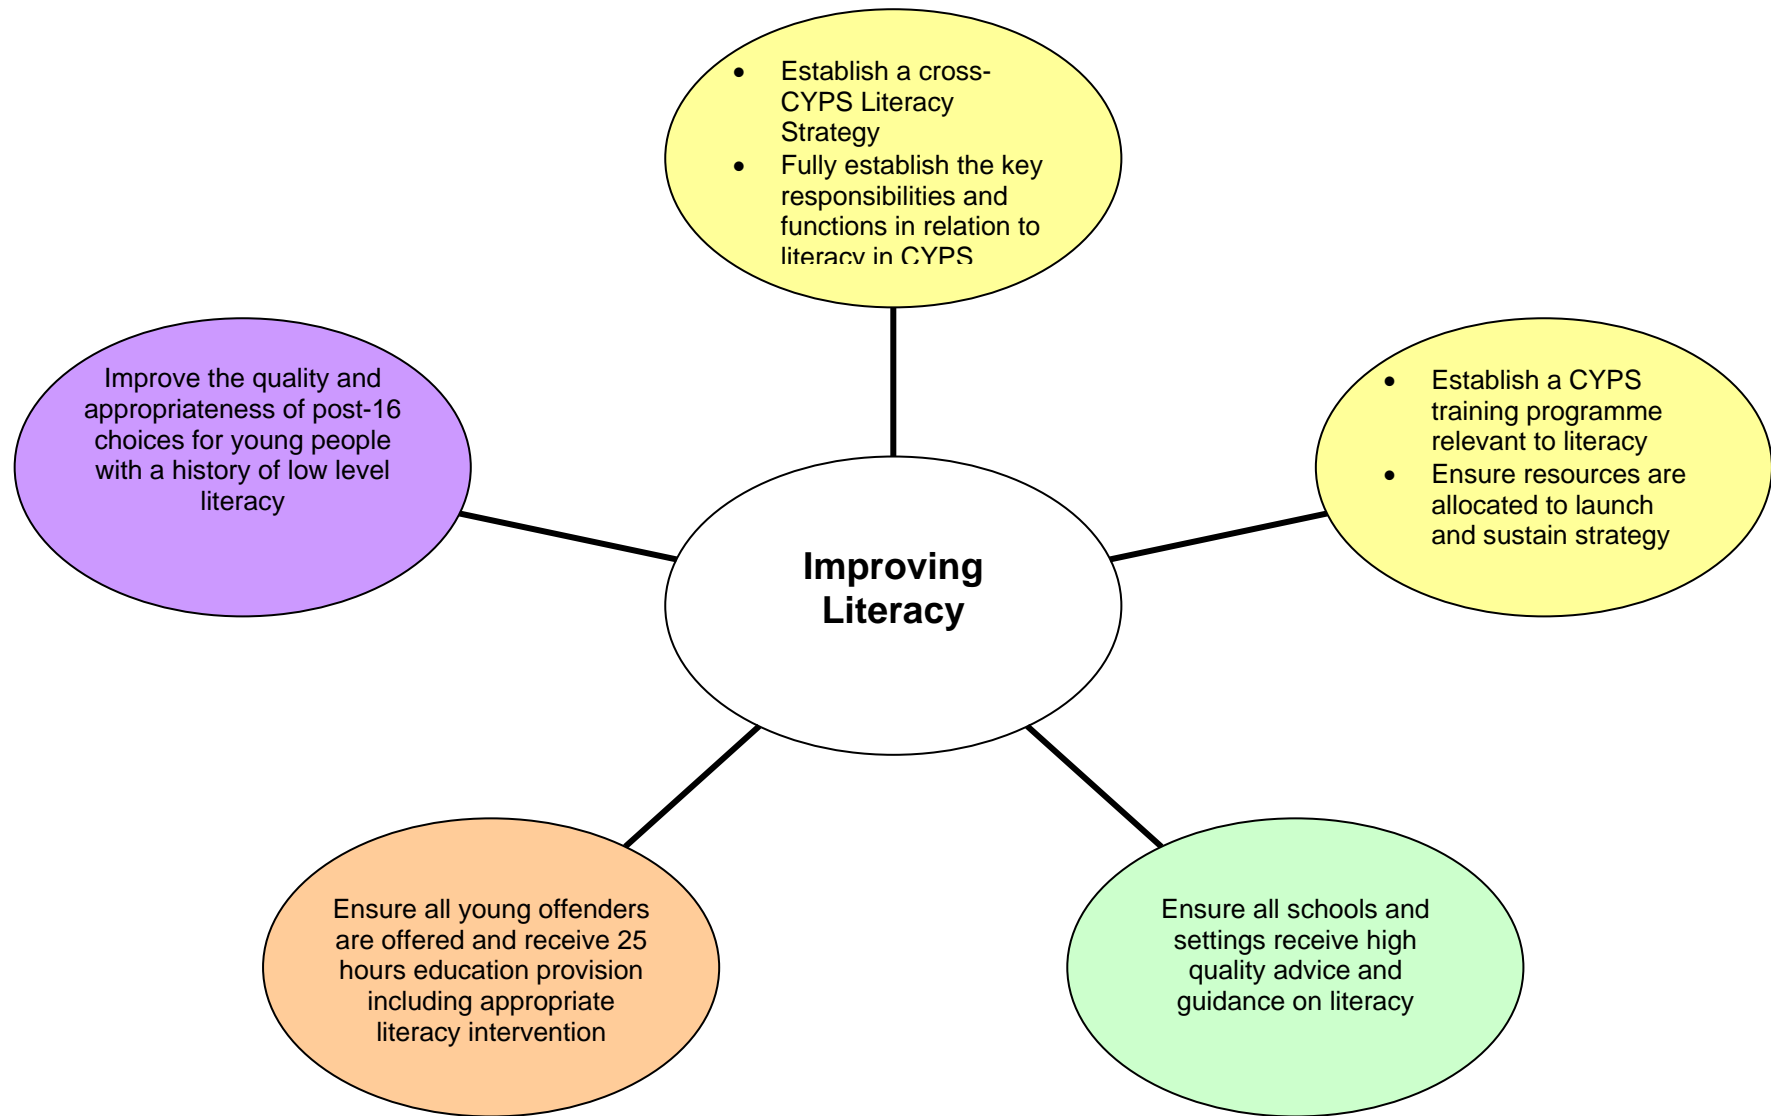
- Establish a cross-CYPS Literacy Strategy
- Fully establish the key responsibilities and functions in relation to literacy in CYPS

Improve the quality and appropriateness of post-16 choices for young people with a history of low level literacy

Improving Literacy

- Establish a CYPS training programme relevant to literacy
- Ensure resources are allocated to launch and sustain strategy

Ensure all young offenders are offered and receive 25 hours education provision including appropriate literacy intervention

Ensure all schools and settings receive high quality advice and guidance on literacy